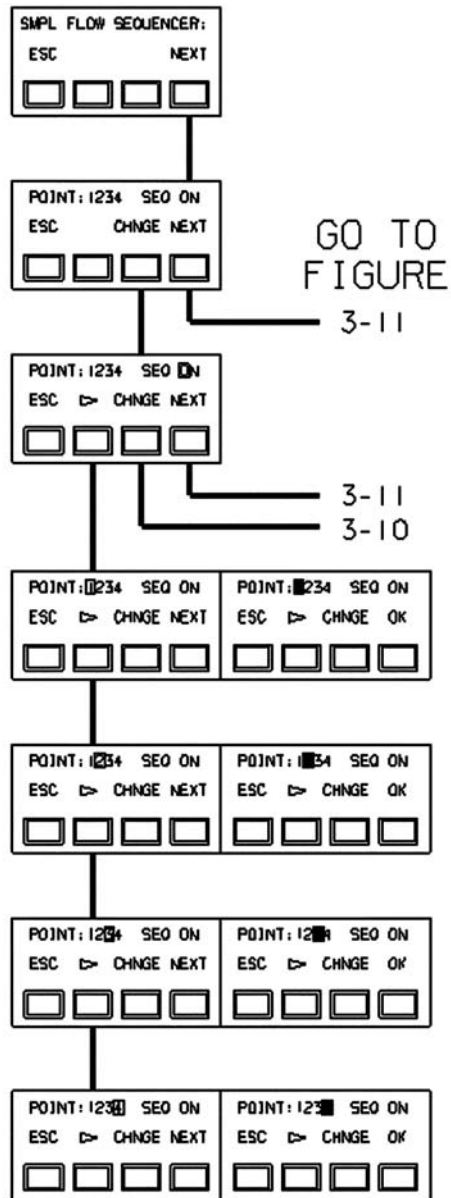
SMPL FLOW SEQUENCER:
ESC NEXT

POINT: 1234 SEQ ON
ESC CHNGE NEXT

GO TO FIGURE

3-11

POINT: 1234 SEQ ON
ESC ▷ CHNGE NEXT

3-11
3-10

POINT: 1234 SEQ ON
ESC ▷ CHNGE NEXT

POINT: 1234 SEQ ON
ESC ▷ CHNGE OK

POINT: 1234 SEQ ON
ESC ▷ CHNGE NEXT

POINT: 1234 SEQ ON
ESC ▷ CHNGE OK

POINT: 1234 SEQ ON
ESC ▷ CHNGE NEXT

POINT: 12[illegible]4 SEQ ON
ESC ▷ CHNGE OK

POINT: 1234 SEQ ON
ESC ▷ CHNGE NEXT

POINT: 123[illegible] SEQ ON
ESC ▷ CHNGE OK